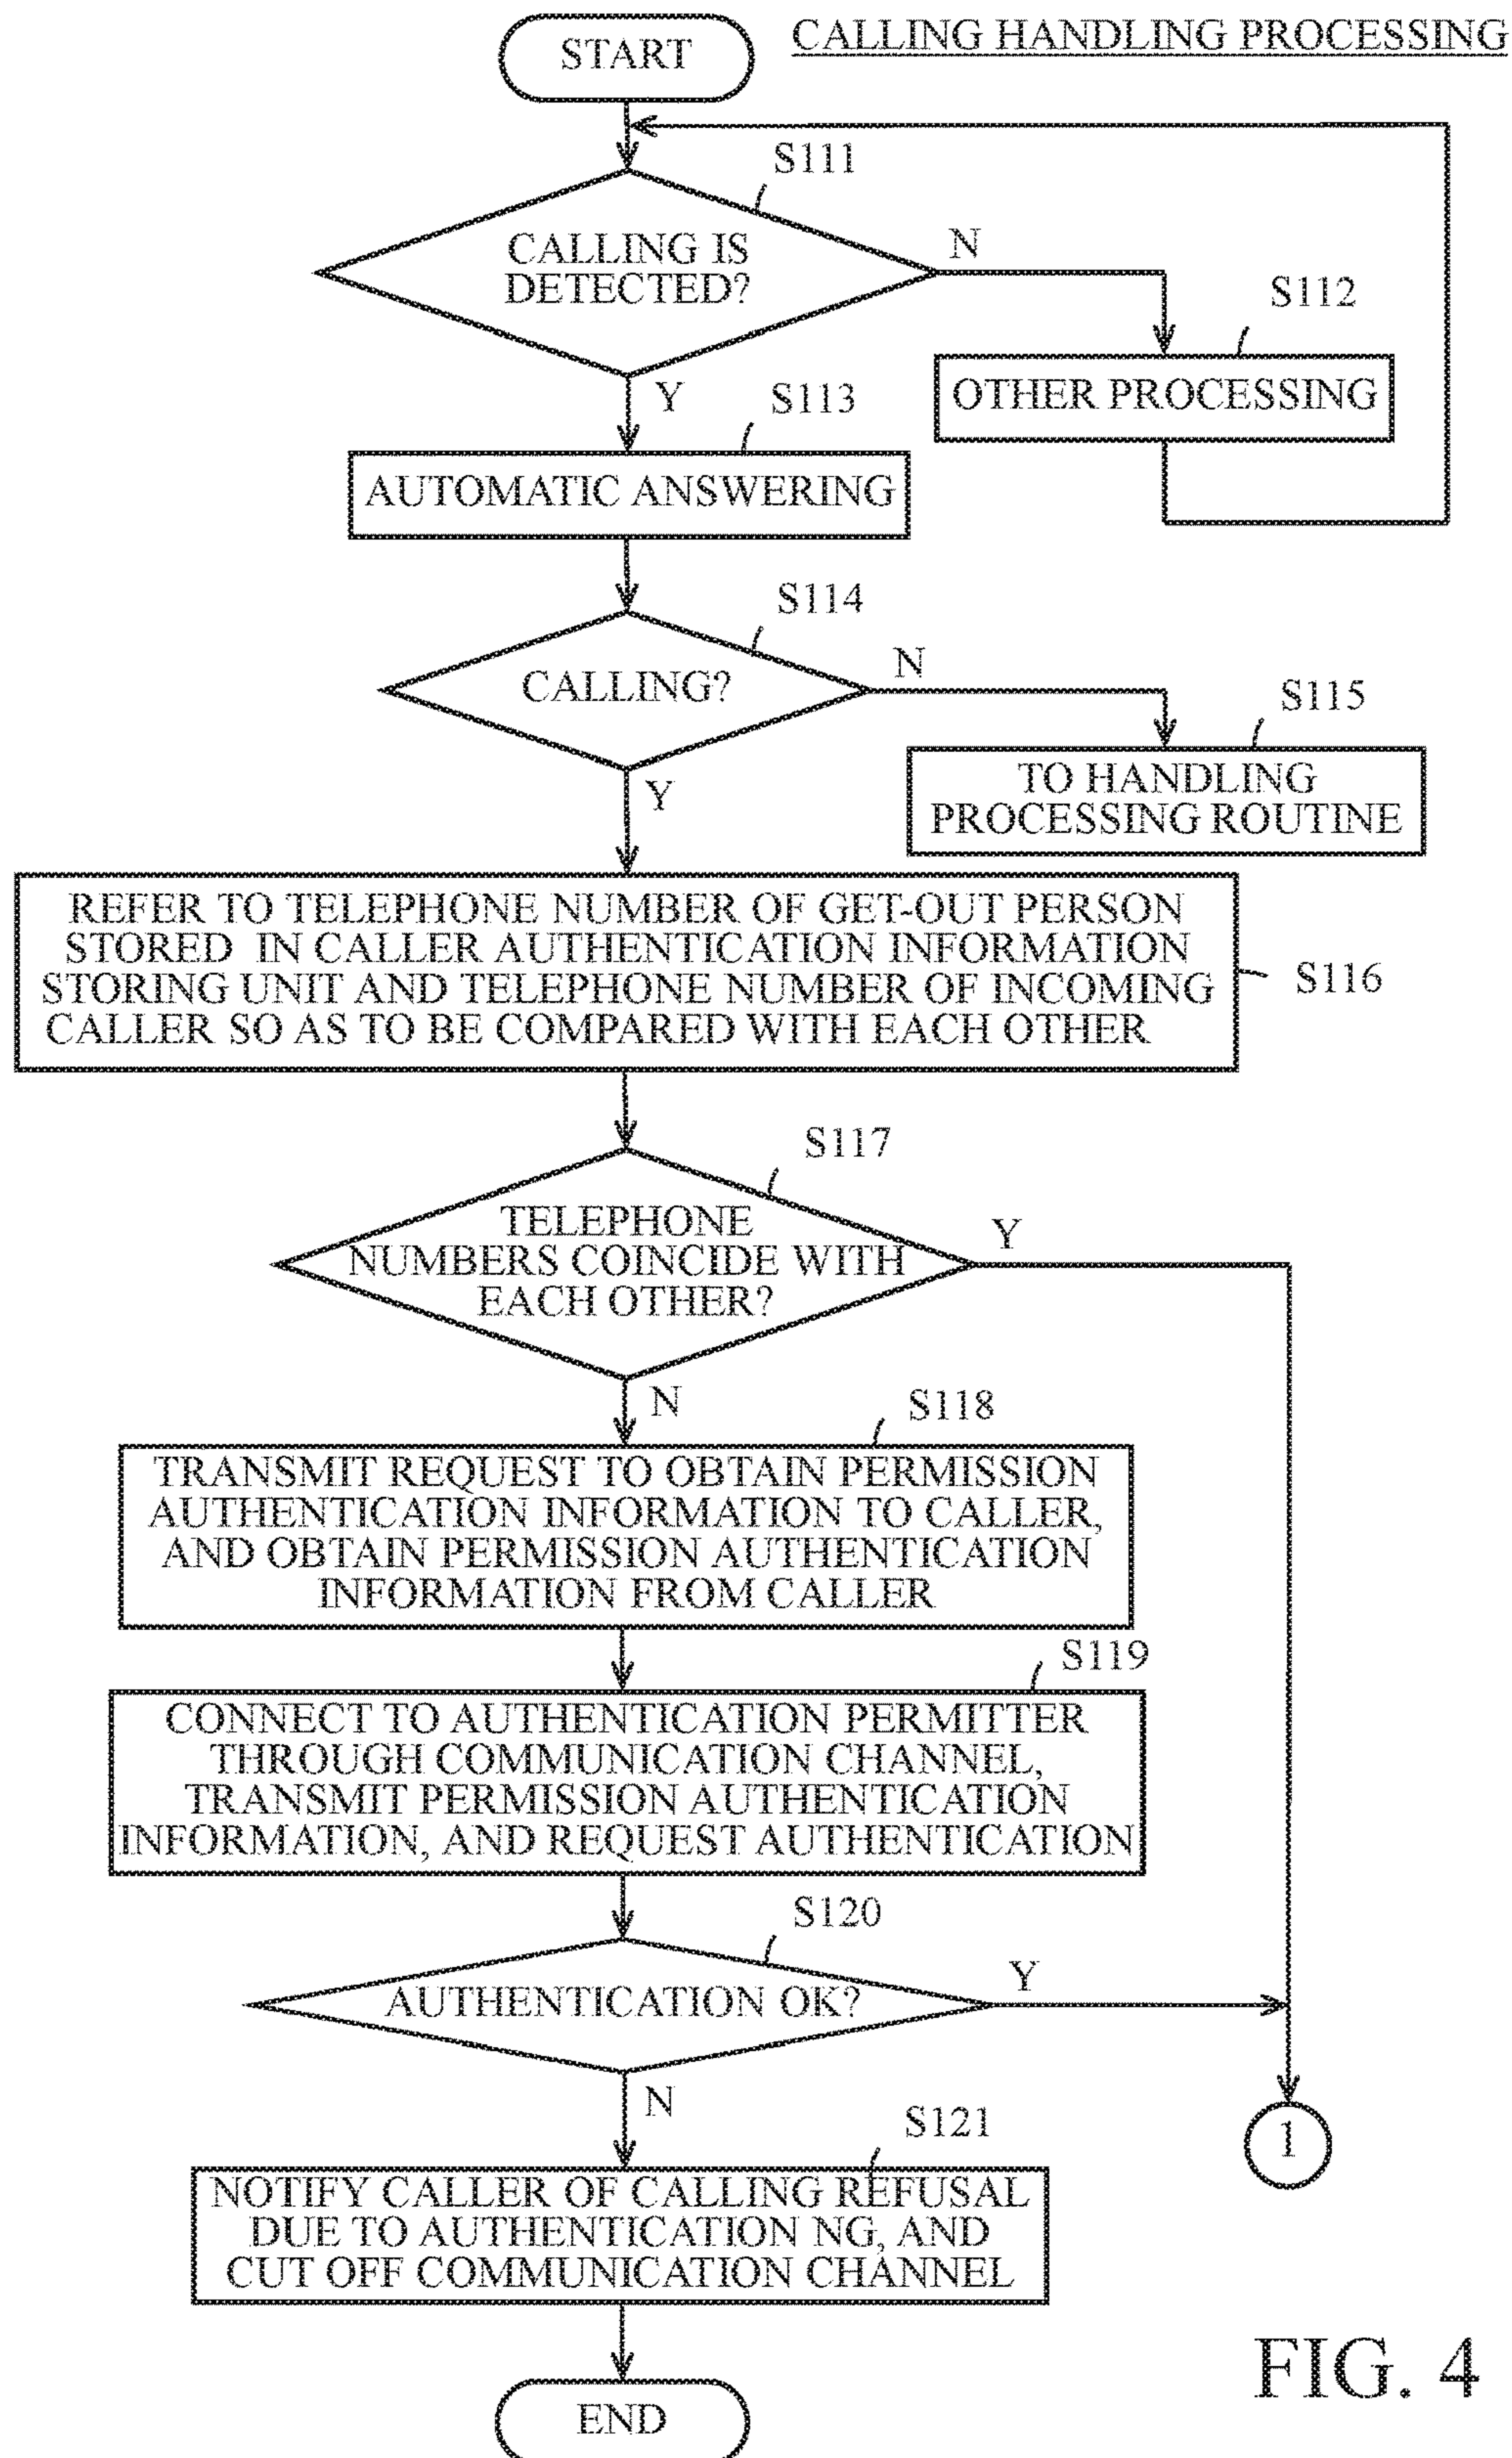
CALLING HANDLING PROCESSING

START

S111

CALLING IS DETECTED?

N

S112

OTHER PROCESSING

Y

S113

AUTOMATIC ANSWERING

S114

CALLING?

N

S115

TO HANDLING PROCESSING ROUTINE

Y

REFER TO TELEPHONE NUMBER OF GET-OUT PERSON STORED IN CALLER AUTHENTICATION INFORMATION STORING UNIT AND TELEPHONE NUMBER OF INCOMING CALLER SO AS TO BE COMPARED WITH EACH OTHER

S116

S117

TELEPHONE NUMBERS COINCIDE WITH EACH OTHER?

Y

N

S118

TRANSMIT REQUEST TO OBTAIN PERMISSION AUTHENTICATION INFORMATION TO CALLER, AND OBTAIN PERMISSION AUTHENTICATION INFORMATION FROM CALLER

S119

CONNECT TO AUTHENTICATION PERMITTER THROUGH COMMUNICATION CHANNEL, TRANSMIT PERMISSION AUTHENTICATION INFORMATION, AND REQUEST AUTHENTICATION

S120

AUTHENTICATION OK?

Y

N

S121

NOTIFY CALLER OF CALLING REFUSAL DUE TO AUTHENTICATION NG, AND CUT OFF COMMUNICATION CHANNEL

1

FIG. 4

END